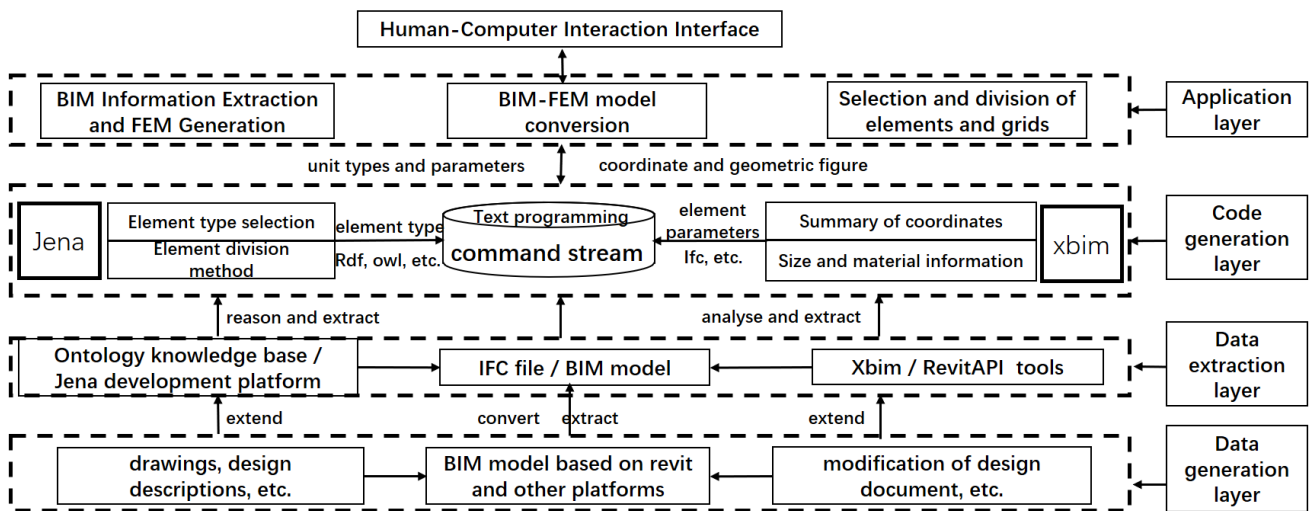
Human-Computer Interaction Interface

BIM Information Extraction and FEM Generation

BIM-FEM model conversion

Selection and division of elements and grids

Application layer

unit types and parameters

coordinate and geometric figure

Jena

Element type selection

Element division method

element type

Rdf, owl, etc.

Text programming

command stream

element parameters

Ifc, etc.

Summary of coordinates

Size and material information

xbim

Code generation layer

reason and extract

analyse and extract

Ontology knowledge base / Jena development platform

IFC file / BIM model

Xbim / RevitAPI tools

Data extraction layer

extend

convert

extract

extend

drawings, design descriptions, etc.

BIM model based on revit and other platforms

modification of design document, etc.

Data generation layer